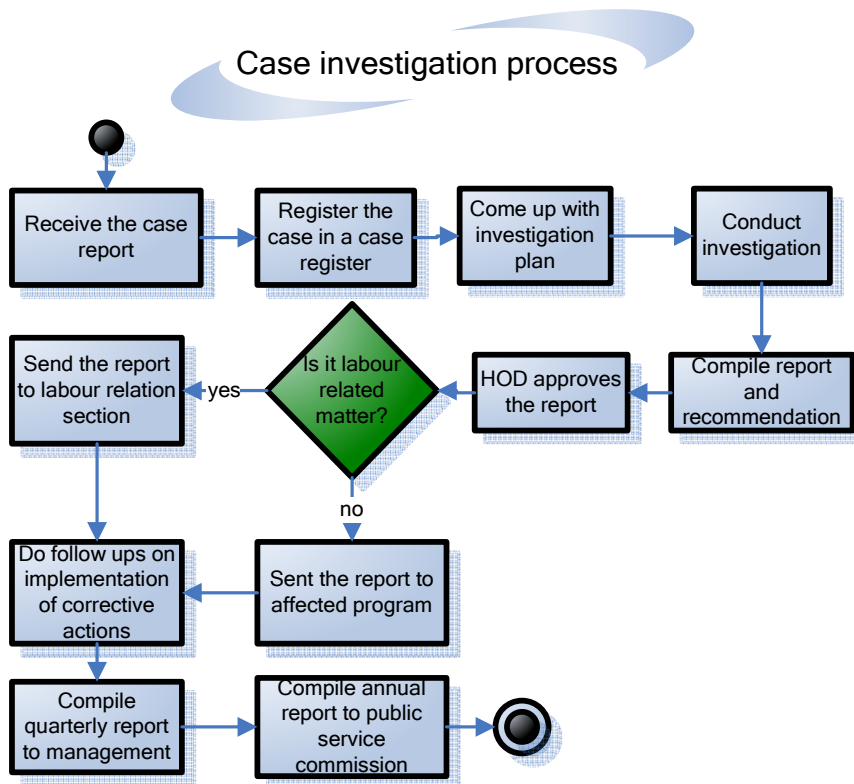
Case investigation process

Receive the case report

Register the case in a case register

Come up with investigation plan

Conduct investigation

Compile report and recommendation

HOD approves the report

Is it labour related matter?

yes

Send the report to labour relation section

no

Sent the report to affected program

Do follow ups on implementation of corrective actions

Compile quarterly report to management

Compile annual report to public service commission